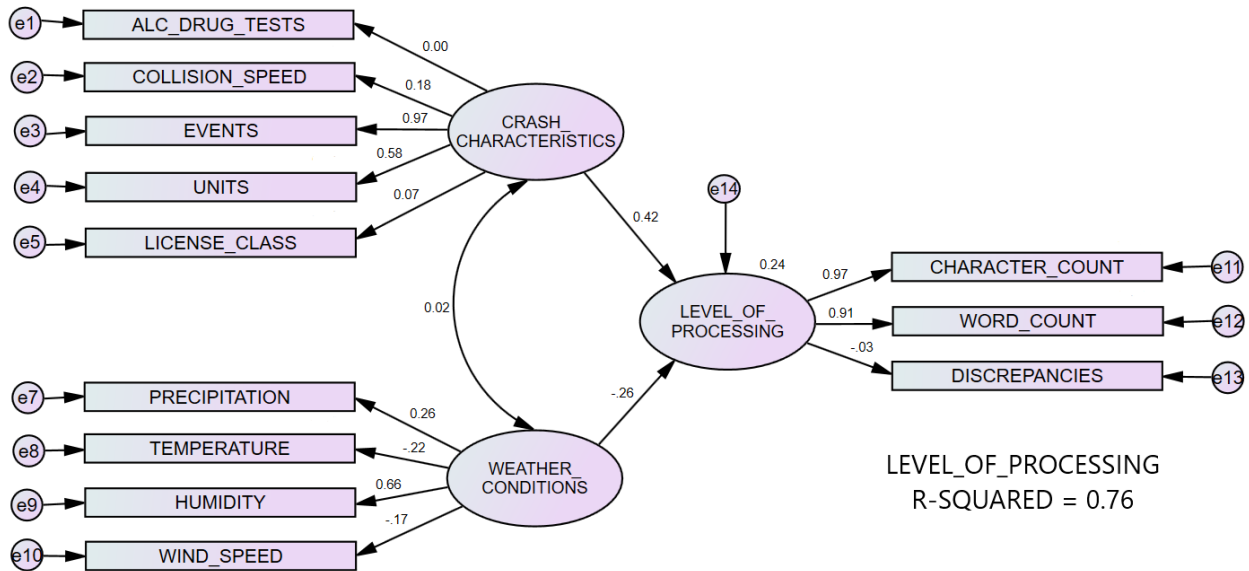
e1
ALC_DRUG_TESTS
0.00
e2
COLLISION_SPEED
0.18
e3
EVENTS
0.97
e4
UNITS
0.58
e5
LICENSE_CLASS
0.07
CRASH_ CHARACTERISTICS
0.42
e14
0.24
LEVEL_OF_ PROCESSING
0.97
CHARACTER_COUNT
e11
0.91
WORD_COUNT
e12
-.03
DISCREPANCIES
e13
0.02
-.26
e7
PRECIPITATION
0.26
e8
TEMPERATURE
-.22
e9
HUMIDITY
0.66
e10
WIND_SPEED
-.17
WEATHER_ CONDITIONS

LEVEL_OF_PROCESSING
R-SQUARED = 0.76